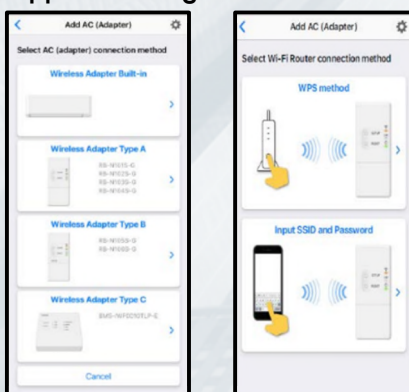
Add AC (Adapter)

Select AC (adapter) connection method

Wireless Adapter Built-in

Wireless Adapter Type A

RS-NF01S-G
RS-NF02S-G
RS-NF03S-G
RS-NF04S-G

Wireless Adapter Type B

RS-NF05S-G
RS-NF06S-G

Wireless Adapter Type C

BMS-NF5010TLP-E

Cancel

Add AC (Adapter)

Select Wi-Fi Router connection method

WPS method

Input SSID and Password